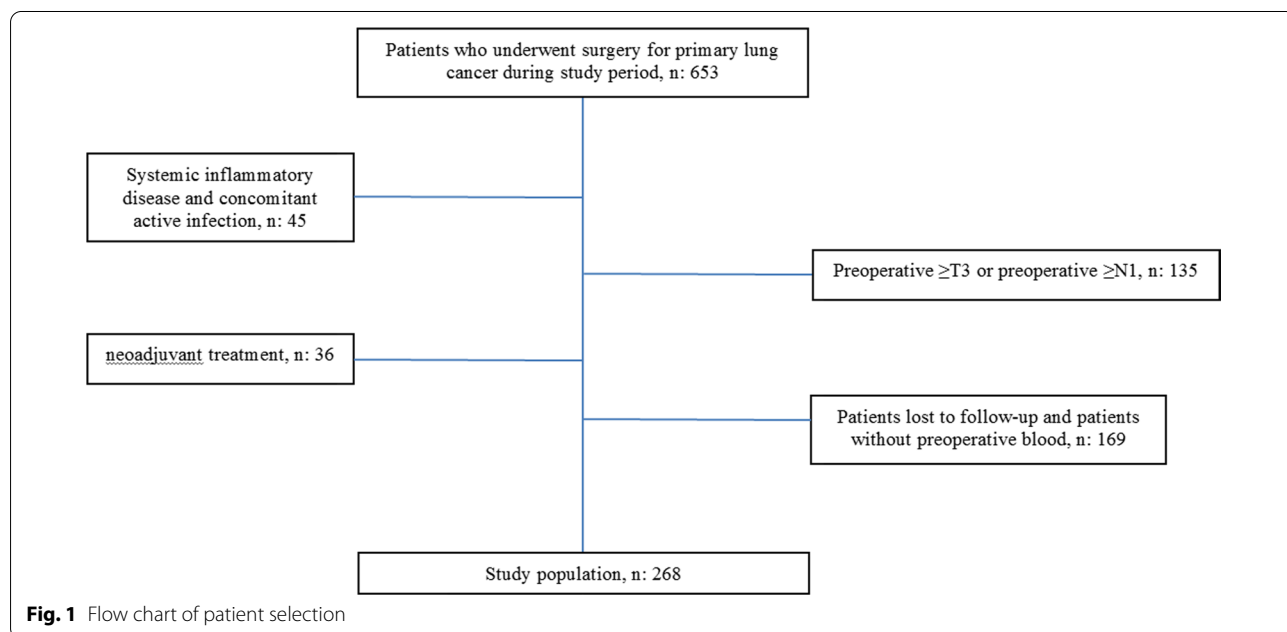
Patients who underwent surgery for primary lung cancer during study period, n: 653

Systemic inflammatory disease and concomitant active infection, n: 45

Preoperative $\geq$T3 or preoperative $\geq$N1, n: 135

neoadjuvant treatment, n: 36

Patients lost to follow-up and patients without preoperative blood, n: 169

Study population, n: 268

**Fig. 1** Flow chart of patient selection